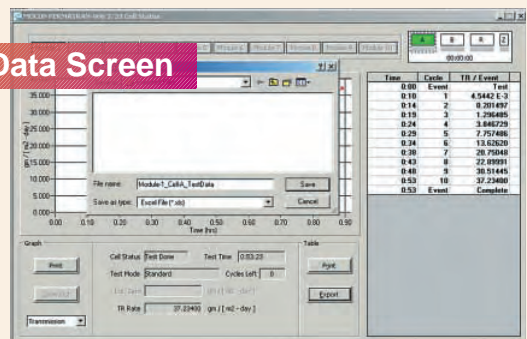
MOCON PERMATRAN-W® 3/33 Cell Station

Data Screen

A B R ?

00:00:00

Module 3 Module 4 Module 5 Module 6 Module 10

?|X

35.000
30.000
25.000
20.000
15.000
10.000
5.000
0.000

gm / (m2 - day)

File name: Module1_CellA_TestData
Save as type: Excel File (*.xls)

Save
Cancel

0.00 0.10 0.20 0.30 0.40 0.50 0.60 0.70 0.80 0.90
Time (hrs)

| Time | Cycle | TR / Event |
|---|---|---|
| 0.00 | Event | Test |
| 0.10 | 1 | 4.5442 E-3 |
| 0.14 | 2 | 0.201497 |
| 0.19 | 3 | 1.296485 |
| 0.24 | 4 | 3.846729 |
| 0.29 | 5 | 7.757486 |
| 0.34 | 6 | 13.62620 |
| 0.38 | 7 | 20.75048 |
| 0.43 | 8 | 22.09931 |
| 0.48 | 9 | 30.51445 |
| 0.53 | 10 | 37.22480 |
| 0.53 | Event | Complete |

Graph
Print
Clear Plot
Transmission

Cell Status Test Done
Test Time 0:53:23
Test Mode Standard
Cycles Left 0
Last Zero
gm / ( m2 - day )
TR Rate 37.22480 gm / [ m2 - day ]

Table
Print
Export